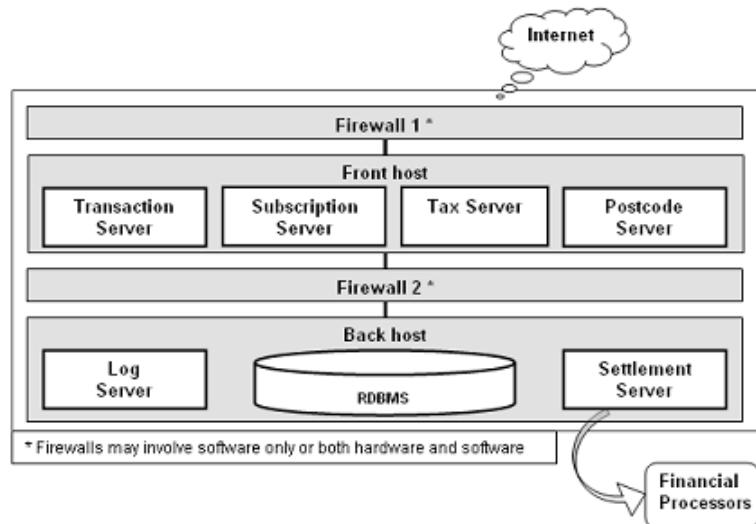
Internet

Firewall 1 *

Front host

Transaction Server

Subscription Server

Tax Server

Postcode Server

Firewall 2 *

Back host

Log Server

RDBMS

Settlement Server

* Firewalls may involve software only or both hardware and software

Financial Processors